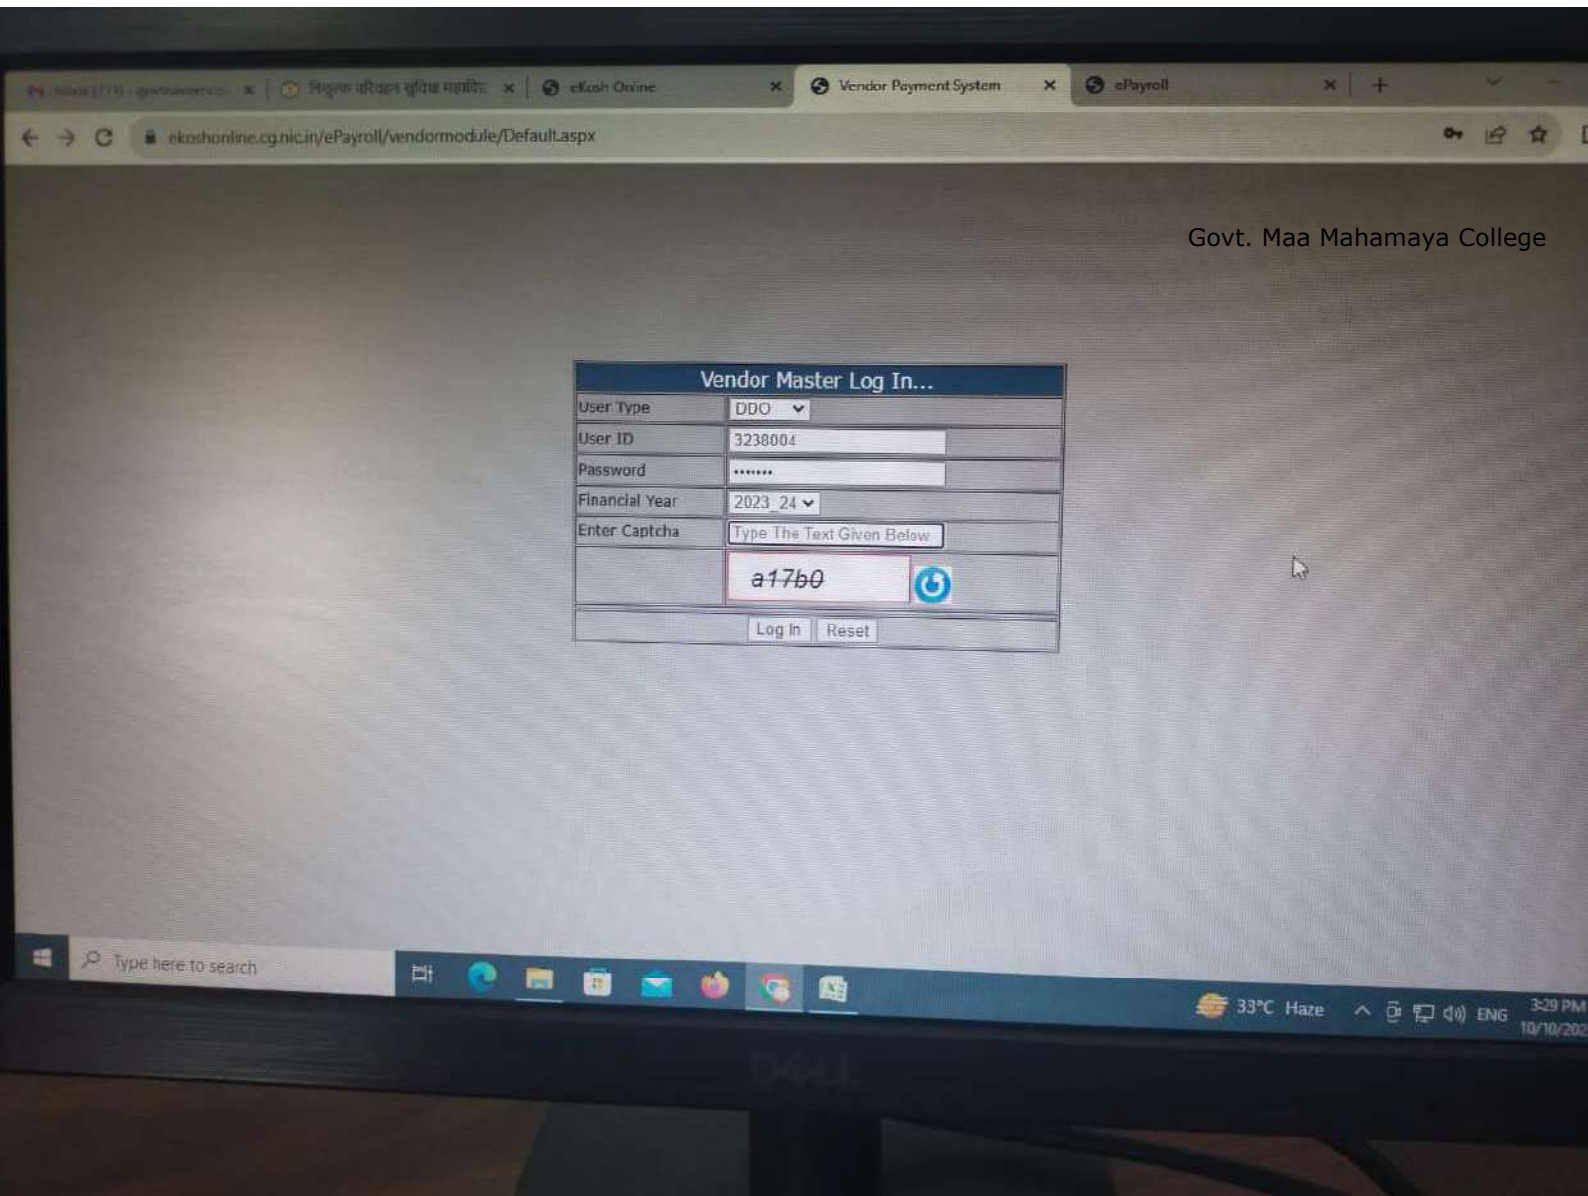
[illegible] × | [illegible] × | eKosh Online × | Vendor Payment System × | ePayroll × | +

ekoshonline.cg.nic.in/ePayroll/vendormodule/Default.aspx

Govt. Maa Mahamaya College

Vendor Master Log In...

| User Type | DDO |
|---|---|
| User ID | 3238004 |
| Password | ••••••• |
| Financial Year | 2023_24 |
| Enter Captcha | Type The Text Given Below |
| | a17b0 |

Log In | Reset

Type here to search

33°C Haze ENG 3:29 PM 10/10/202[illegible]

DELL